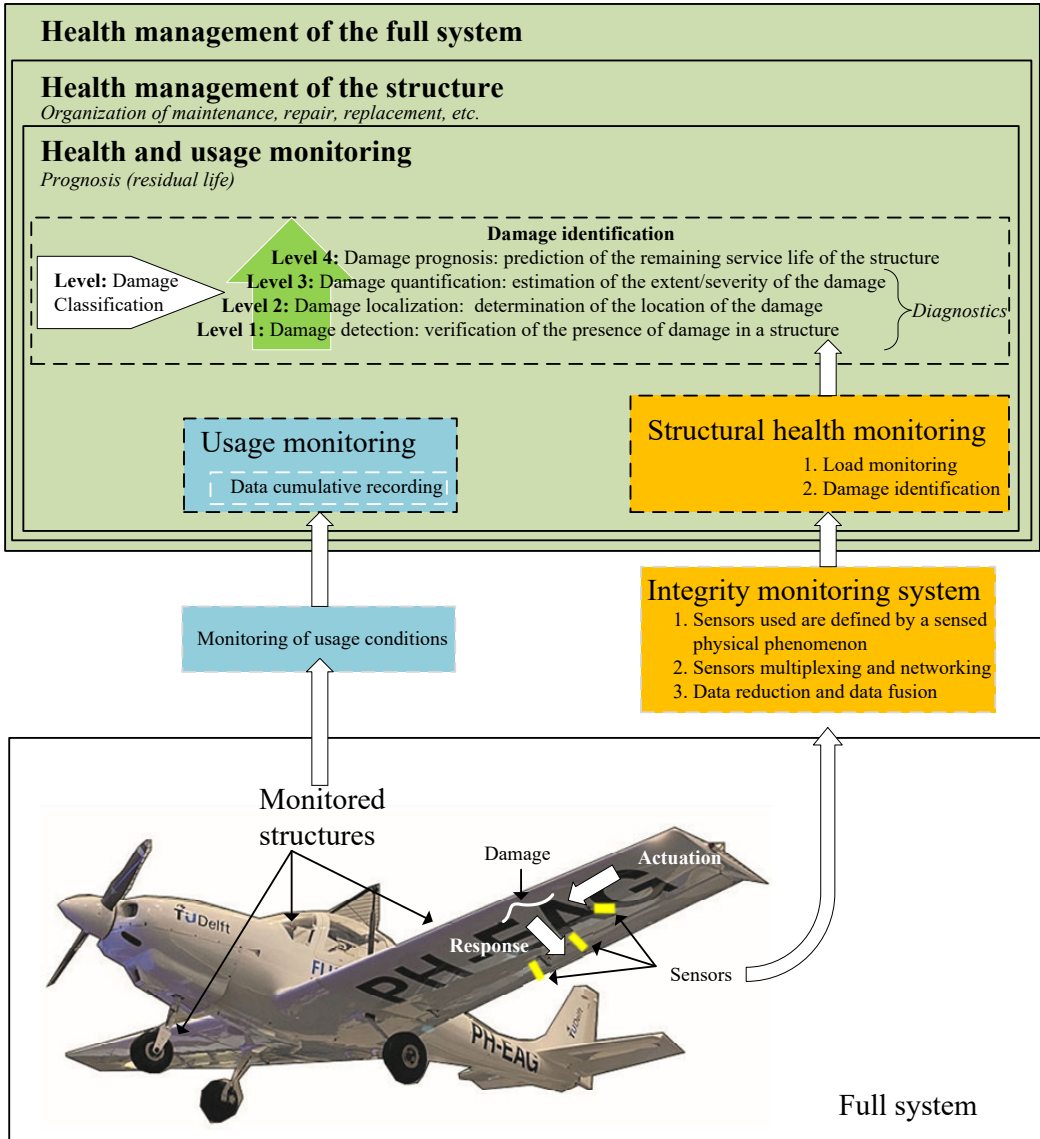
Health management of the full system

Health management of the structure
Organization of maintenance, repair, replacement, etc.

Health and usage monitoring
Prognosis (residual life)

Damage identification
Level 4: Damage prognosis: prediction of the remaining service life of the structure
Level 3: Damage quantification: estimation of the extent/severity of the damage
Level 2: Damage localization: determination of the location of the damage
Level 1: Damage detection: verification of the presence of damage in a structure
Diagnostics

Level: Damage Classification

Usage monitoring
Data cumulative recording

Structural health monitoring
1. Load monitoring
2. Damage identification

Monitoring of usage conditions

Integrity monitoring system
1. Sensors used are defined by a sensed physical phenomenon
2. Sensors multiplexing and networking
3. Data reduction and data fusion

Monitored structures

Damage

Actuation

Response

Sensors

TUDelft

PH-EAG

PH-EAG

Full system